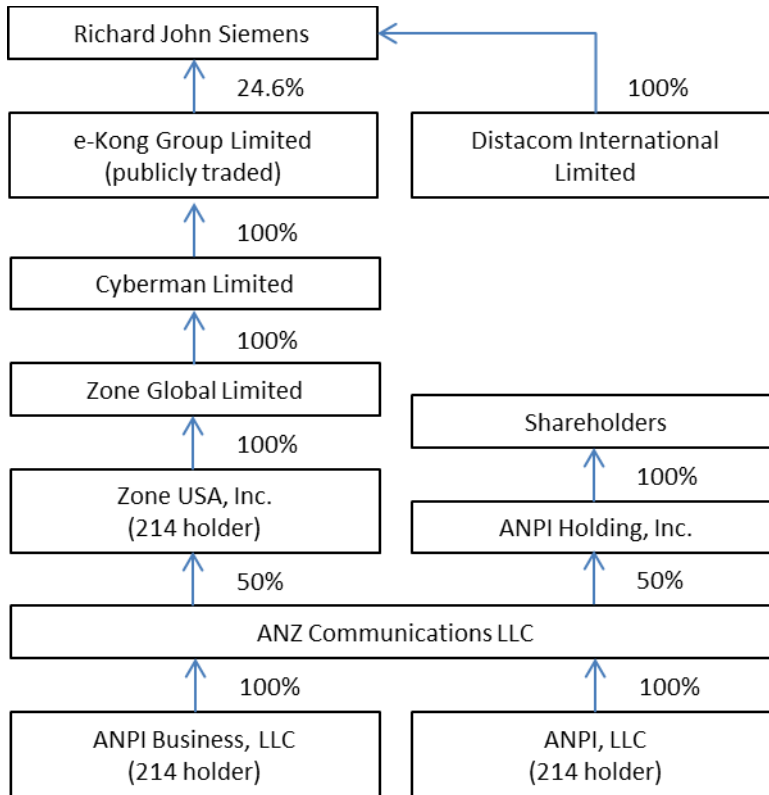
Richard John Siemens

24.6%

100%

e-Kong Group Limited (publicly traded)

Distacom International Limited

100%

Cyberman Limited

100%

Zone Global Limited

100%

Shareholders

100%

Zone USA, Inc. (214 holder)

ANPI Holding, Inc.

50%

50%

ANZ Communications LLC

100%

100%

ANPI Business, LLC (214 holder)

ANPI, LLC (214 holder)